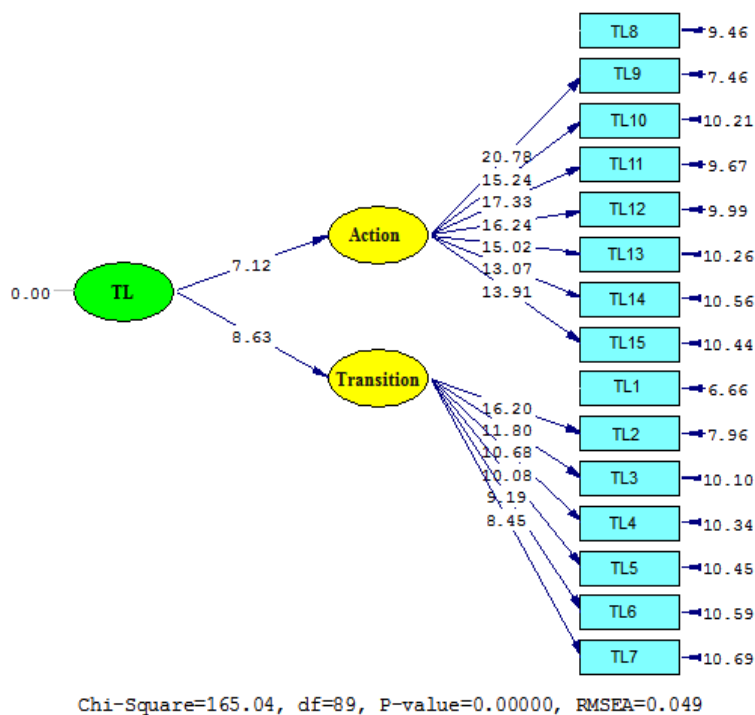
TL8 9.46
TL9 7.46
TL10 10.21
TL11 9.67
TL12 9.99
TL13 10.26
TL14 10.56
TL15 10.44
TL1 6.66
TL2 7.96
TL3 10.10
TL4 10.34
TL5 10.45
TL6 10.59
TL7 10.69

20.78
15.24
17.33
16.24
15.02
13.07
13.91

Action

0.00 TL

7.12
8.63

Transition

16.20
11.80
10.68
10.08
9.19
8.45

Chi-Square=165.04, df=89, P-value=0.00000, RMSEA=0.049